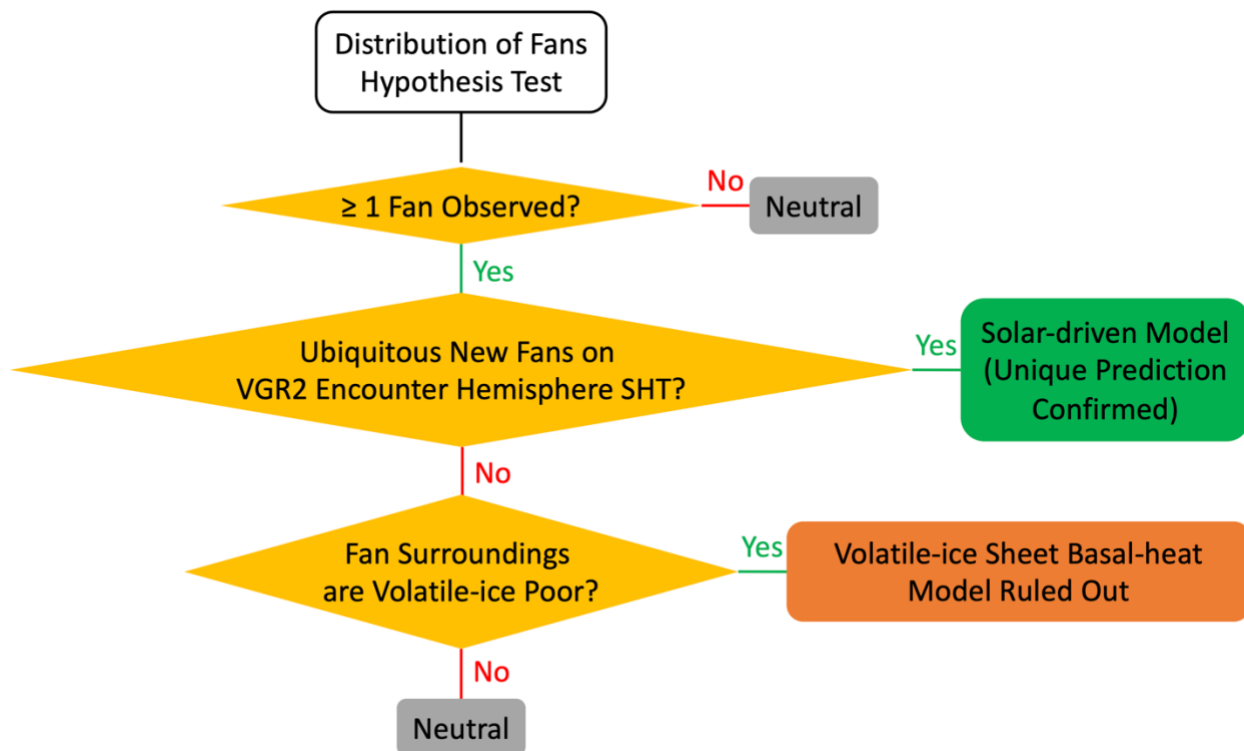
Distribution of Fans Hypothesis Test

≥ 1 Fan Observed?

No

Neutral

Yes

Ubiquitous New Fans on VGR2 Encounter Hemisphere SHT?

Yes

Solar-driven Model (Unique Prediction Confirmed)

No

Fan Surroundings are Volatile-ice Poor?

Yes

Volatile-ice Sheet Basal-heat Model Ruled Out

No

Neutral